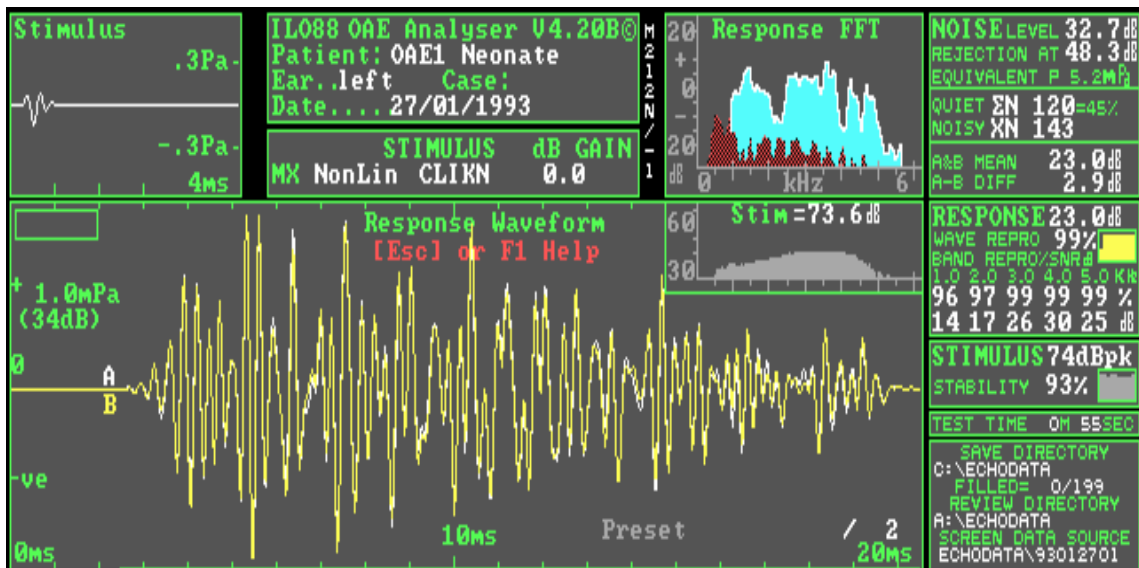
Stimulus
.3Pa
-.3Pa
4ms

ILO88 OAE Analyser V4.20B©
Patient: OAE1 Neonate
Ear..left Case:
Date....27/01/1993

M
2
1
2
N
/
-
1

STIMULUS dB GAIN
MX NonLin CLIKN 0.0

20
+
0
-
20
dB
Response FFT
0 kHz 6

NOISE LEVEL 32.7dB
REJECTION AT 48.3dB
EQUIVALENT P 5.2mPa
QUIET ΣN 120=45%
NOISY XN 143
A&B MEAN 23.0dB
A-B DIFF 2.9dB

Response Waveform
[Esc] or F1 Help

Stim=73.6dB
60
30

+ 1.0mPa
(34dB)
0
A
B
-ve
0ms
10ms
Preset
/ 2
20ms

RESPONSE 23.0dB
WAVE REPRO 99%
BAND REPRO%SNRdB
1.0 2.0 3.0 4.0 5.0 KHz
96 97 99 99 99 %
14 17 26 30 25 dB

STIMULUS 74dBpk
STABILITY 93%

TEST TIME 0M 55SEC

SAVE DIRECTORY
C:\ECHODATA
FILLED= 0/199
REVIEW DIRECTORY
A:\ECHODATA
SCREEN DATA SOURCE
ECHODATA\93012701